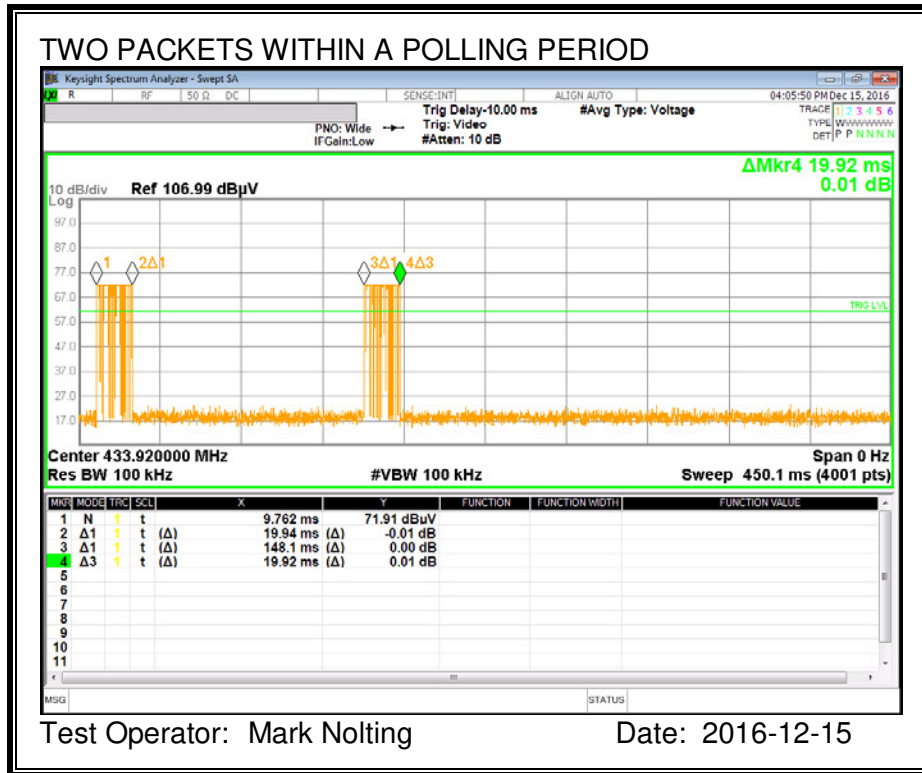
TWO PACKETS WITHIN A POLLING PERIOD

Keysight Spectrum Analyzer - Swept SA

R RF 50 Ω DC SENSE:INT ALIGN AUTO 04:05:50 PM Dec 15, 2016

PNO: Wide IFGain:Low Trig Delay-10.00 ms Trig: Video #Atten: 10 dB #Avg Type: Voltage TRACE 1 2 3 4 5 6 TYPE WWWWWW DET P P N N N N

ΔMkr4 19.92 ms 0.01 dB

10 dB/div Log Ref 106.99 dBµV

97.0
87.0
77.0
67.0
57.0
47.0
37.0
27.0
17.0

1 2Δ1 3Δ1 4Δ3

TRIG LVL

Center 433.920000 MHz Span 0 Hz
Res BW 100 kHz #VBW 100 kHz Sweep 450.1 ms (4001 pts)

| MKR | MODE | TRC | SCL | X | Y | FUNCTION | FUNCTION WIDTH | FUNCTION VALUE |
|---|---|---|---|---|---|---|---|---|
| 1 | N | 1 | t | 9.762 ms | 71.91 dBµV | | | |
| 2 | Δ1 | 1 | t (Δ) | 19.94 ms (Δ) | -0.01 dB | | | |
| 3 | Δ1 | 1 | t (Δ) | 148.1 ms (Δ) | 0.00 dB | | | |
| 4 | Δ3 | 1 | t (Δ) | 19.92 ms (Δ) | 0.01 dB | | | |
| 5 | | | | | | | | |
| 6 | | | | | | | | |
| 7 | | | | | | | | |
| 8 | | | | | | | | |
| 9 | | | | | | | | |
| 10 | | | | | | | | |
| 11 | | | | | | | | |

MSG STATUS

Test Operator: Mark Nolting Date: 2016-12-15